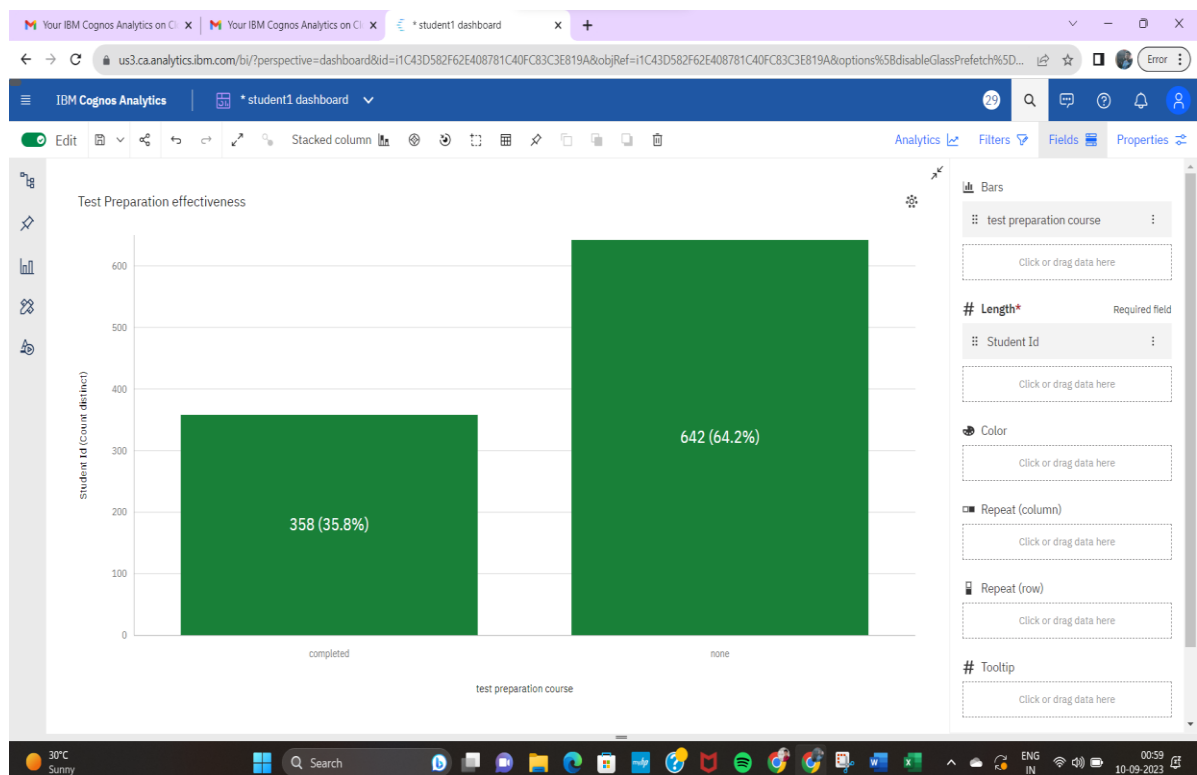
Your IBM Cognos Analytics on Cl
Your IBM Cognos Analytics on Cl
* student1 dashboard

us3.ca.analytics.ibm.com/bi/?perspective=dashboard&id=i1C43D582F62E408781C40FC83C3E819A&objRef=i1C43D582F62E408781C40FC83C3E819A&options%5BdisableGlassPrefetch%5D...

Error

IBM Cognos Analytics
* student1 dashboard
29

Edit
Stacked column
Analytics
Filters
Fields
Properties

Test Preparation effectiveness

Student Id (Count distinct)
0
100
200
300
400
500
600

358 (35.8%)
642 (64.2%)

completed
none
test preparation course

Bars
test preparation course
Click or drag data here
# Length*
Required field
Student Id
Click or drag data here
Color
Click or drag data here
Repeat (column)
Click or drag data here
Repeat (row)
Click or drag data here
# Tooltip
Click or drag data here

30°C
Sunny
Search
ENG
IN
00:59
10-09-2023